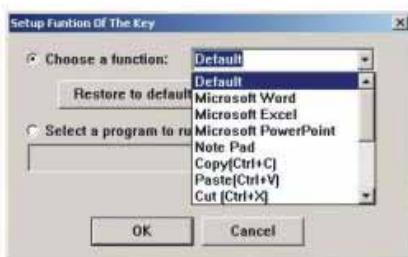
Setup Funtion Of The Key

Choose a function: Default

Default
Microsoft Word
Microsoft Excel
Microsoft PowerPoint
Note Pad
Copy(Ctrl+C)
Paste(Ctrl+V)
Cut (Ctrl+X)

Restore to default

Select a program to ru

OK

Cancel